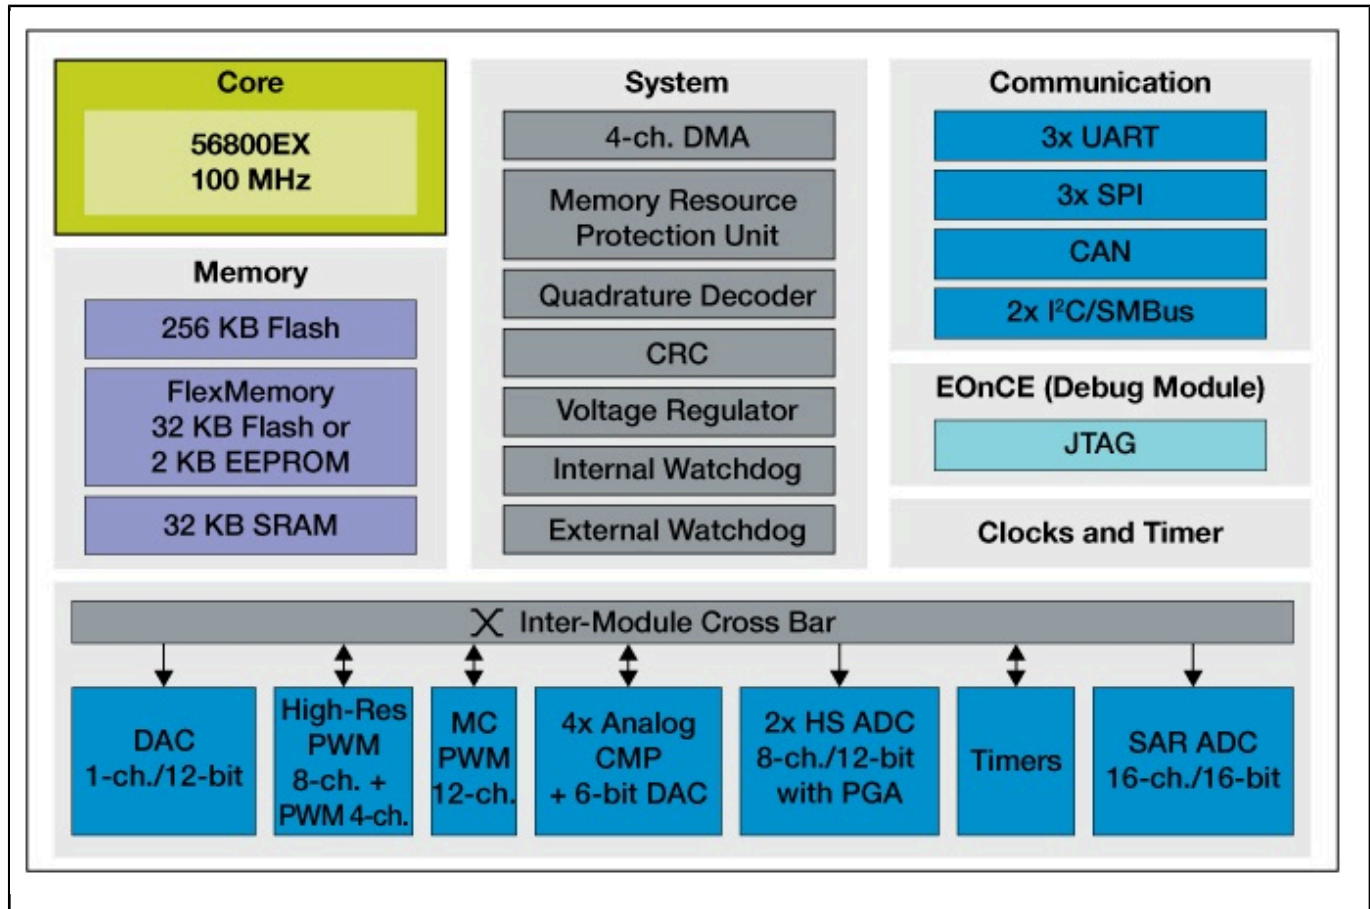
Core
56800EX
100 MHz

Memory
256 KB Flash
FlexMemory
32 KB Flash or
2 KB EEPROM
32 KB SRAM

System
4-ch. DMA
Memory Resource Protection Unit
Quadrature Decoder
CRC
Voltage Regulator
Internal Watchdog
External Watchdog

Communication
3x UART
3x SPI
CAN
2x I²C/SMBus

EOnCE (Debug Module)
JTAG

Clocks and Timer

Inter-Module Cross Bar

DAC
1-ch./12-bit

High-Res
PWM
8-ch. +
PWM 4-ch.

MC
PWM
12-ch.

4x Analog
CMP
+ 6-bit DAC

2x HS ADC
8-ch./12-bit
with PGA

Timers

SAR ADC
16-ch./16-bit